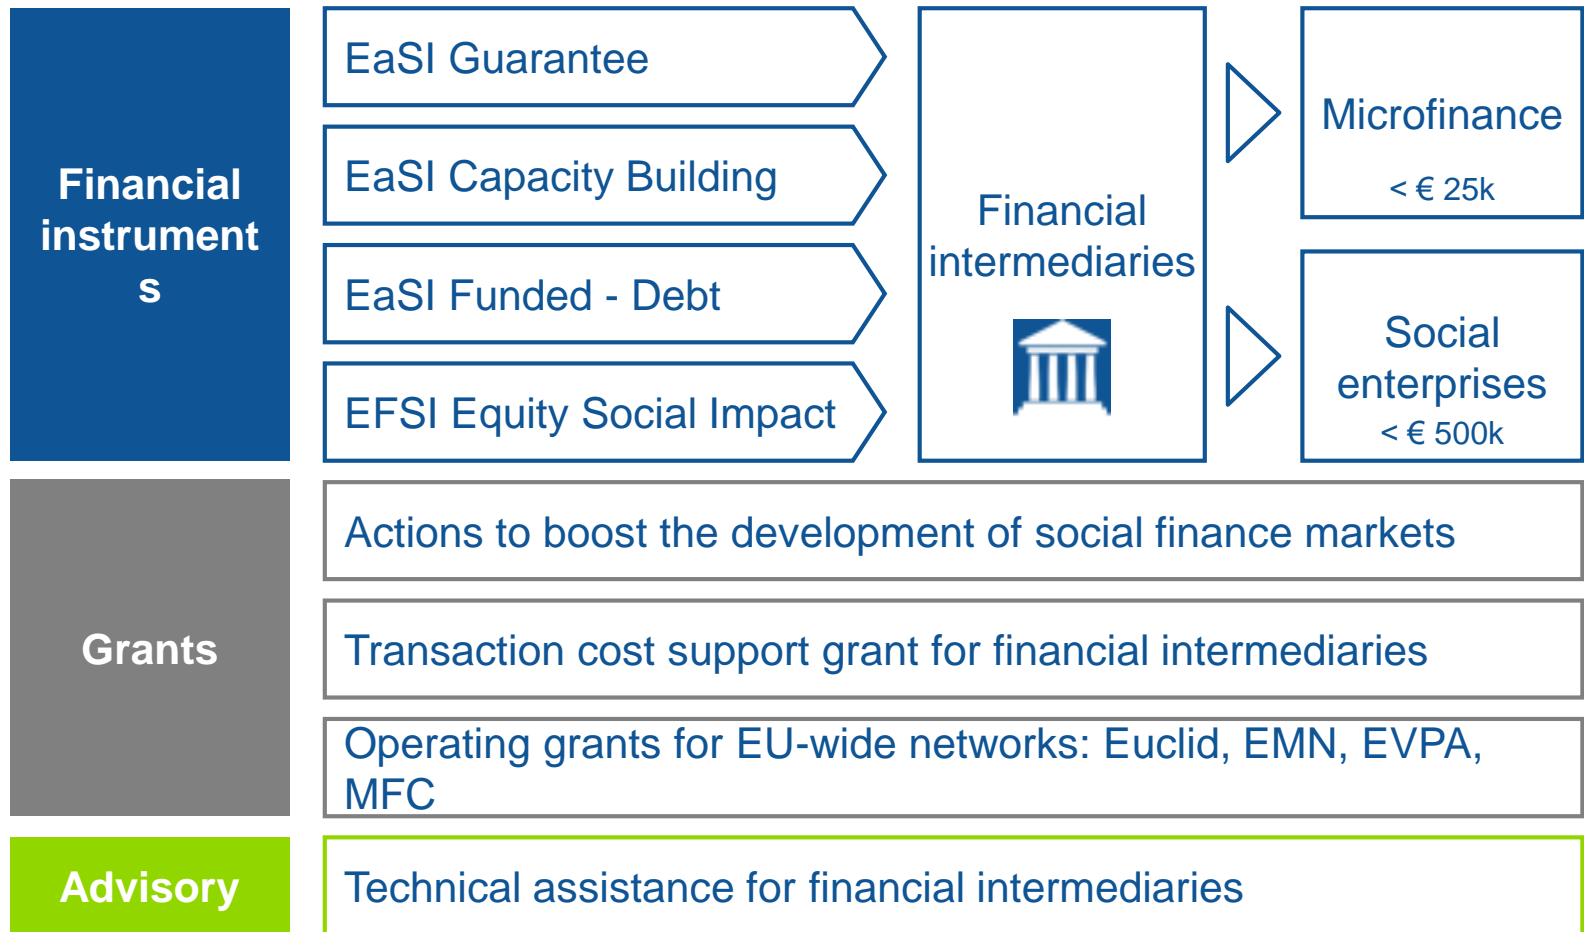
Financial instrument s

EaSI Guarantee

EaSI Capacity Building

EaSI Funded - Debt

EFSI Equity Social Impact

Financial intermediaries

Microfinance
< € 25k

Social enterprises
< € 500k

Grants

Actions to boost the development of social finance markets

Transaction cost support grant for financial intermediaries

Operating grants for EU-wide networks: Euclid, EMN, EVPA, MFC

Advisory

Technical assistance for financial intermediaries